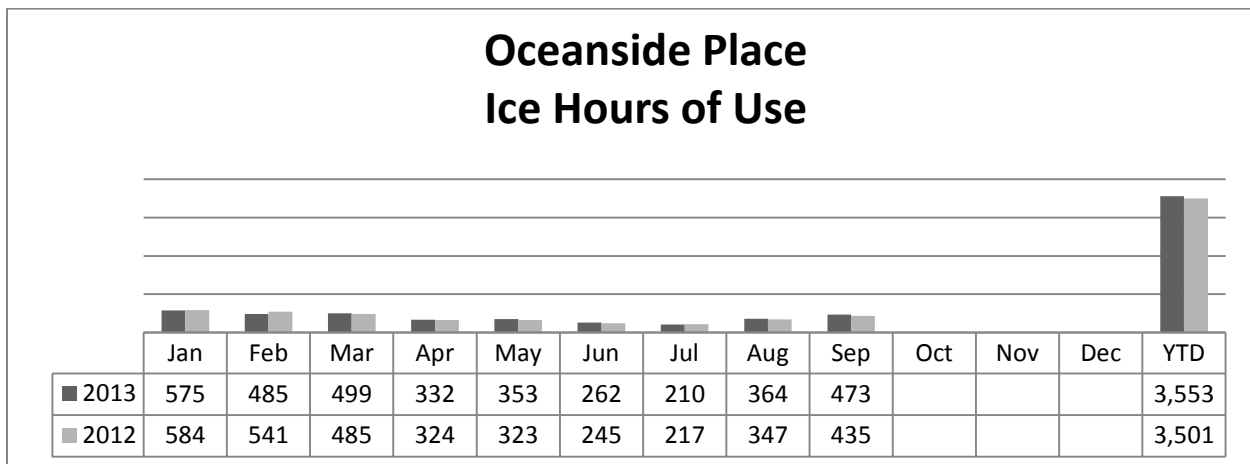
Oceanside Place
Ice Hours of Use

| | Jan | Feb | Mar | Apr | May | Jun | Jul | Aug | Sep | Oct | Nov | Dec | YTD |
|---|---|---|---|---|---|---|---|---|---|---|---|---|---|
| 2013 | 575 | 485 | 499 | 332 | 353 | 262 | 210 | 364 | 473 | | | | 3,553 |
| 2012 | 584 | 541 | 485 | 324 | 323 | 245 | 217 | 347 | 435 | | | | 3,501 |